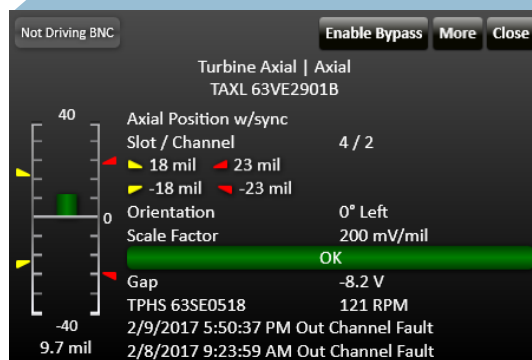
Not Driving BNC

Enable Bypass More Close

Turbine Axial | Axial
TAXL 63VE2901B

40

0

-40

9.7 mil

Axial Position w/sync

| | |
|---|---|
| Slot / Channel | 4 / 2 |
| 18 mil 23 mil | |
| -18 mil -23 mil | |
| Orientation | 0° Left |
| Scale Factor | 200 mV/mil |

OK

| | |
|---|---|
| Gap | -8.2 V |
| TPHS 63SE0518 | 121 RPM |

2/9/2017 5:50:37 PM Out Channel Fault
2/8/2017 9:23:59 AM Out Channel Fault